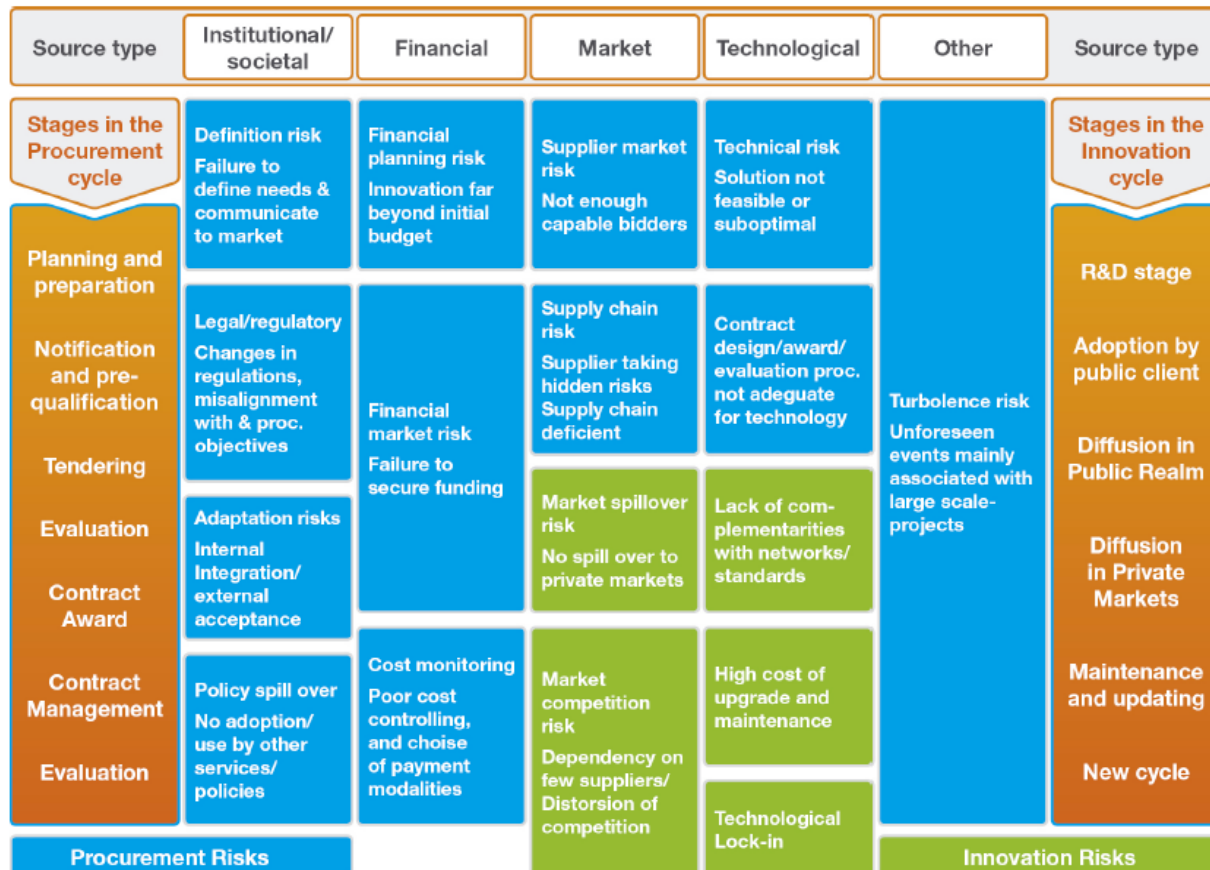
| Source type | Institutional/ societal | Financial | Market | Technological | Other | Source type |
|---|---|---|---|---|---|---|

Stages in the Procurement cycle

Planning and preparation

Notification and pre-qualification

Tendering

Evaluation

Contract Award

Contract Management

Evaluation

Definition risk
Failure to define needs & communicate to market

Legal/regulatory
Changes in regulations, misalignment with & proc. objectives

Adaptation risks
Internal Integration/ external acceptance

Policy spill over
No adoption/ use by other services/ policies

Financial planning risk
Innovation far beyond initial budget

Financial market risk
Failure to secure funding

Cost monitoring
Poor cost controlling, and choise of payment modalities

Supplier market risk
Not enough capable bidders

Supply chain risk
Supplier taking hidden risks
Supply chain deficient

Market spillover risk
No spill over to private markets

Market competition risk
Dependency on few suppliers/ Distorsion of competition

Technical risk
Solution not feasible or suboptimal

Contract design/award/ evaluation proc. not adeguate for technology

Lack of complementarities with networks/ standards

High cost of upgrade and maintenance

Technological Lock-in

Turbolence risk
Unforeseen events mainly associated with large scale-projects

Stages in the Innovation cycle

R&D stage

Adoption by public client

Diffusion in Public Realm

Diffusion in Private Markets

Maintenance and updating

New cycle

Procurement Risks

Innovation Risks